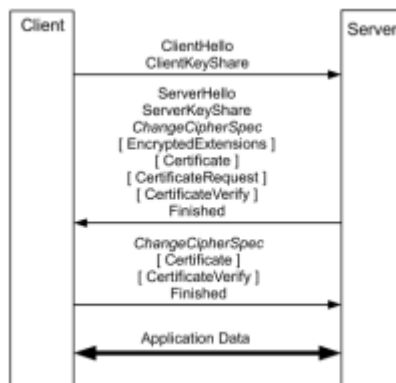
Client

Server

ClientHello
ClientKeyShare

ServerHello
ServerKeyShare
ChangeCipherSpec
[ EncryptedExtensions ]
[ Certificate ]
[ CertificateRequest ]
[ CertificateVerify ]
Finished

ChangeCipherSpec
[ Certificate ]
[ CertificateVerify ]
Finished

Application Data